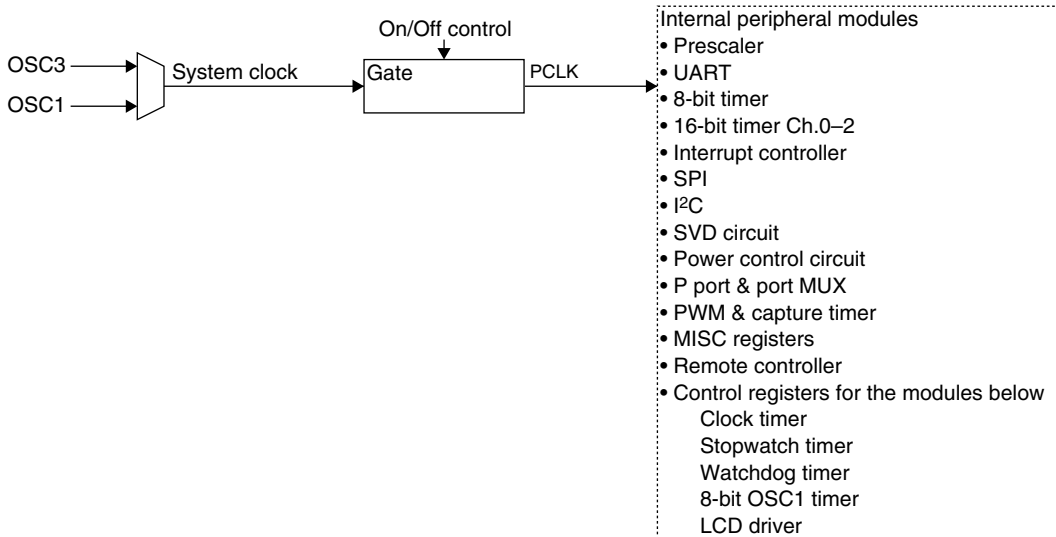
OSC3
OSC1
System clock
On/Off control
Gate
PCLK

Internal peripheral modules
• Prescaler
• UART
• 8-bit timer
• 16-bit timer Ch.0–2
• Interrupt controller
• SPI
• I$^2$C
• SVD circuit
• Power control circuit
• P port & port MUX
• PWM & capture timer
• MISC registers
• Remote controller
• Control registers for the modules below
Clock timer
Stopwatch timer
Watchdog timer
8-bit OSC1 timer
LCD driver